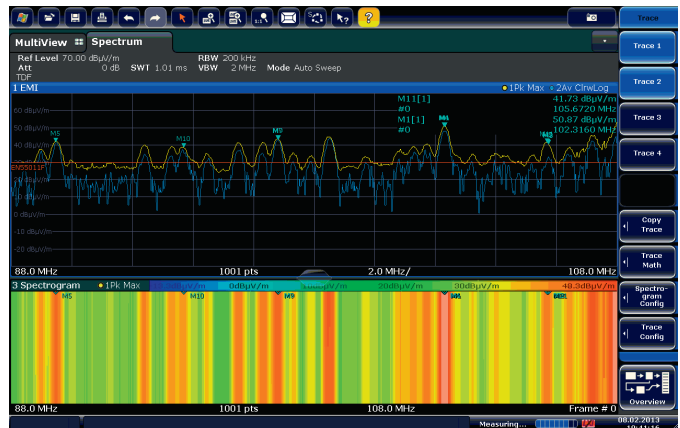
MultiView Spectrum

Ref Level 70.00 dBµV/m RBW 200 kHz
Att 0 dB SWT 1.01 ms VBW 2 MHz Mode Auto Sweep
TDF

1 EMI ●1Pk Max ●2Av ClrwLog

M11[1] 41.73 dBµV/m
#0 105.6720 MHz
M1[1] 50.87 dBµV/m
#0 102.3160 MHz

60 dBµV/m
50 dBµV/m
40 dBµV/m
0 dBµV/m
-10 dBµV/m
-20 dBµV/m

M5 M10 M9 M1 M11

88.0 MHz 1001 pts 2.0 MHz/ 108.0 MHz

3 Spectrogram ●1Pk Max 0dBµV/m 10dBµV/m 20dBµV/m 30dBµV/m 40.3dBµV/m

M5 M10 M9 M1 M11

88.0 MHz 1001 pts 108.0 MHz Frame # 0

Measuring...

Trace
Trace 1
Trace 2
Trace 3
Trace 4
Copy Trace
Trace Math
Spectrogram Config
Trace Config
Overview